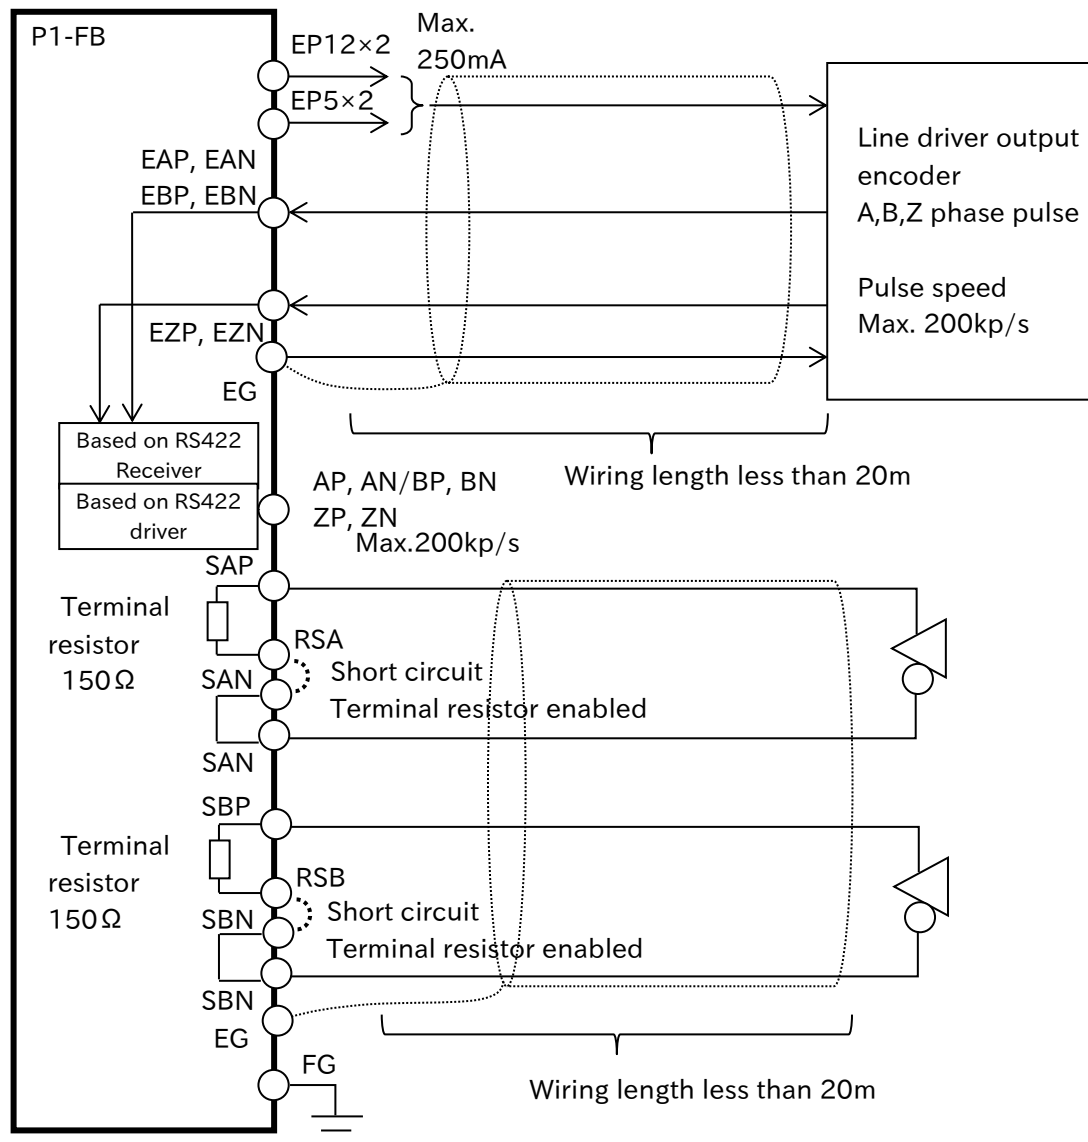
P1-FB

EP12×2

Max.
250mA

EP5×2

Line driver output encoder
A,B,Z phase pulse

Pulse speed
Max. 200kp/s

EAP, EAN
EBP, EBN

EZP, EZN

EG

Based on RS422 Receiver

Based on RS422 driver

AP, AN/BP, BN
ZP, ZN
Max.200kp/s

Wiring length less than 20m

SAP

Terminal resistor 150Ω

RSA

SAN

Short circuit
Terminal resistor enabled

SAN

SBP

Terminal resistor 150Ω

RSB

SBN

Short circuit
Terminal resistor enabled

SBN

EG

FG

Wiring length less than 20m